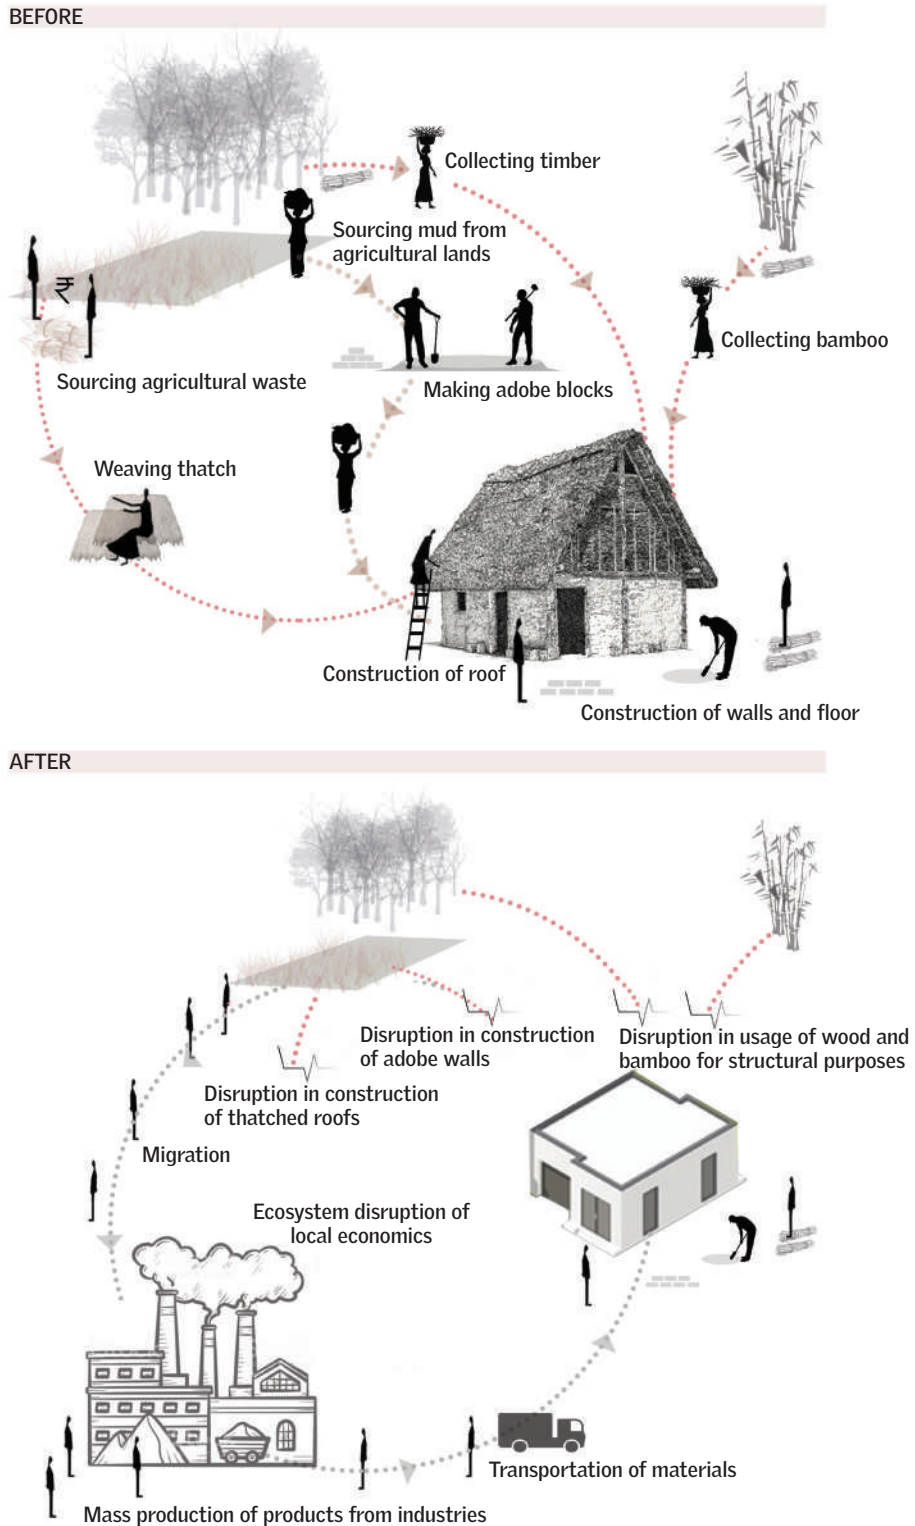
BEFORE

Collecting timber

Sourcing mud from agricultural lands

₹

Collecting bamboo

Sourcing agricultural waste

Making adobe blocks

Weaving thatch

Construction of roof

Construction of walls and floor

AFTER

Disruption in construction of adobe walls

Disruption in usage of wood and bamboo for structural purposes

Disruption in construction of thatched roofs

Migration

Ecosystem disruption of local economics

Transportation of materials

Mass production of products from industries